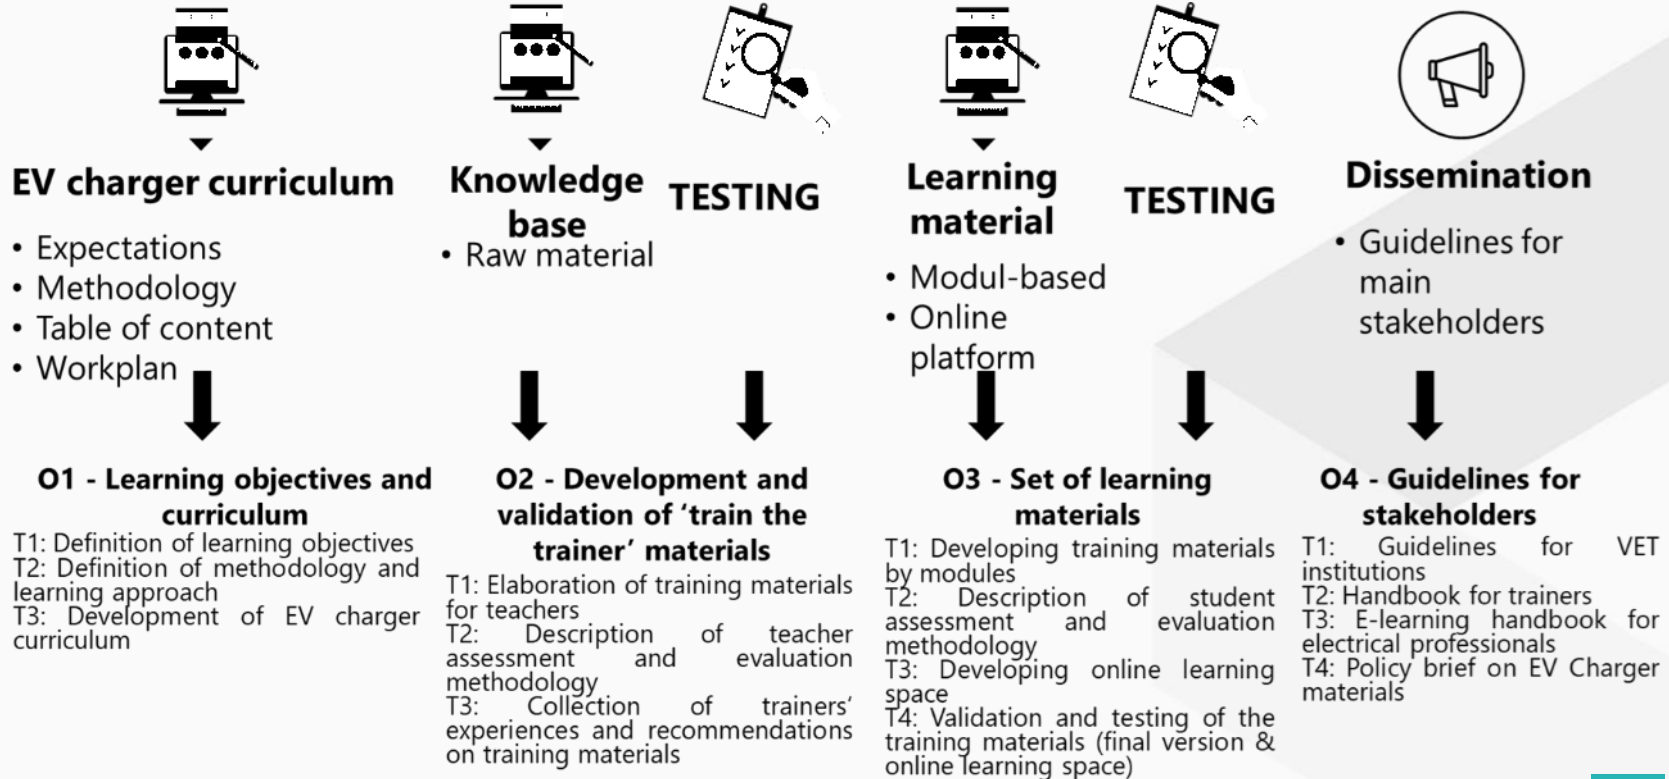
EV charger curriculum

• Expectations
• Methodology
• Table of content
• Workplan

Knowledge base

• Raw material

TESTING

Learning material

• Modul-based
• Online platform

TESTING

Dissemination

• Guidelines for main stakeholders

O1 - Learning objectives and curriculum

T1: Definition of learning objectives
T2: Definition of methodology and learning approach
T3: Development of EV charger curriculum

O2 - Development and validation of 'train the trainer' materials

T1: Elaboration of training materials for teachers
T2: Description of teacher assessment and evaluation methodology
T3: Collection of trainers' experiences and recommendations on training materials

O3 - Set of learning materials

T1: Developing training materials by modules
T2: Description of student assessment and evaluation methodology
T3: Developing online learning space
T4: Validation and testing of the training materials (final version & online learning space)

O4 - Guidelines for stakeholders

T1: Guidelines for VET institutions
T2: Handbook for trainers
T3: E-learning handbook for electrical professionals
T4: Policy brief on EV Charger materials